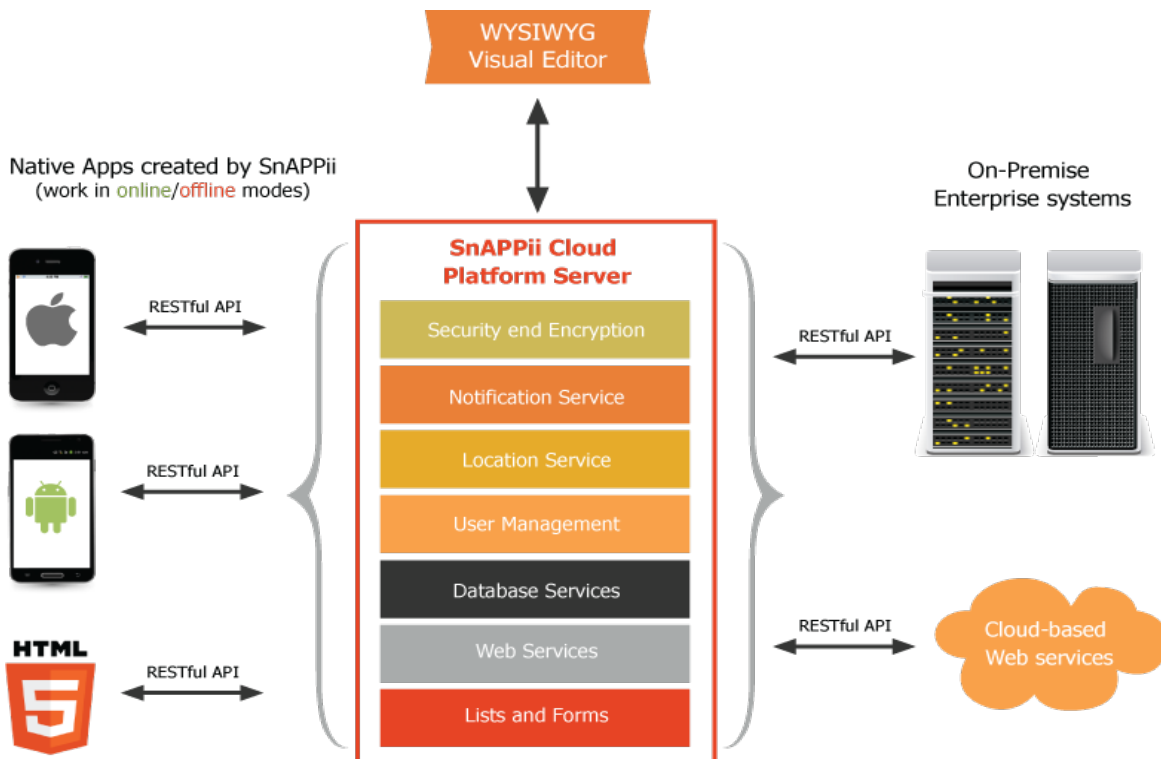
WYSIWYG
Visual Editor

Native Apps created by SnAPPii
(work in online/offline modes)

RESTful API

RESTful API

HTML
5

RESTful API

SnAPPii Cloud
Platform Server

Security end Encryption

Notification Service

Location Service

User Management

Database Services

Web Services

Lists and Forms

On-Premise
Enterprise systems

RESTful API

RESTful API

Cloud-based
Web services